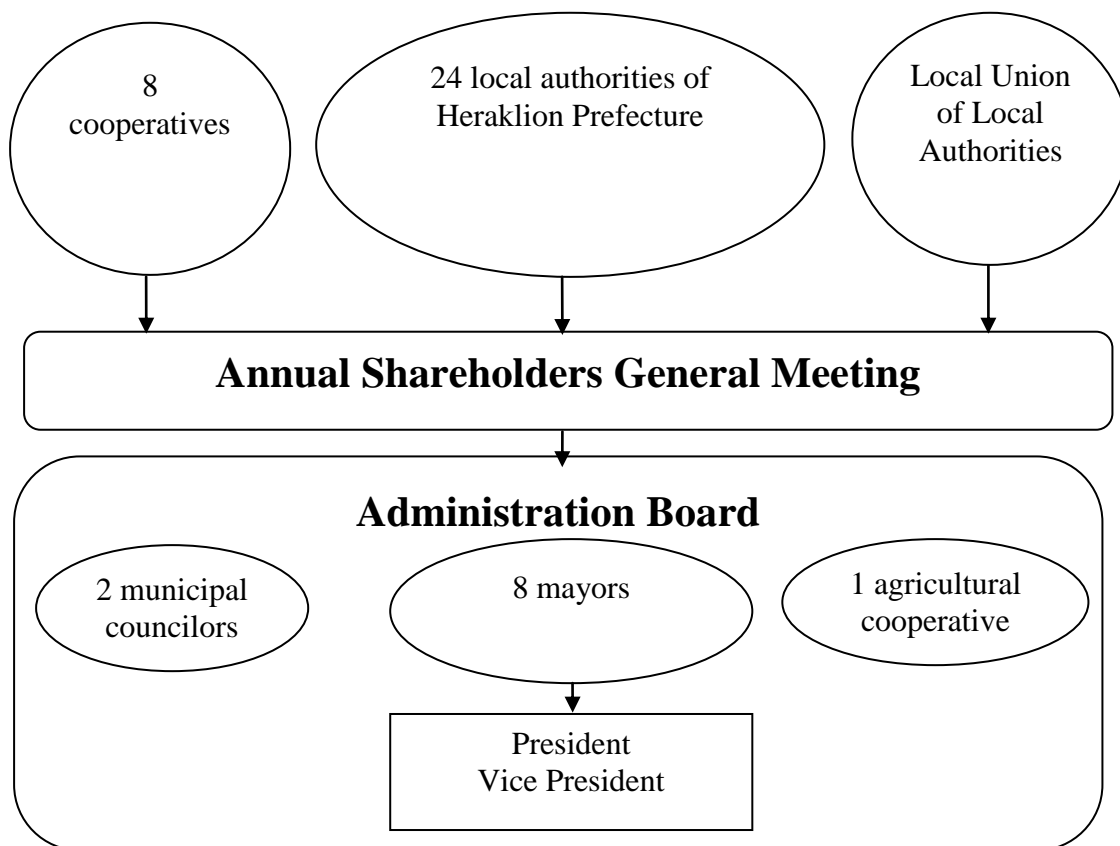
8 cooperatives

24 local authorities of Heraklion Prefecture

Local Union of Local Authorities

Annual Shareholders General Meeting

Administration Board

2 municipal councilors

8 mayors

1 agricultural cooperative

President
Vice President